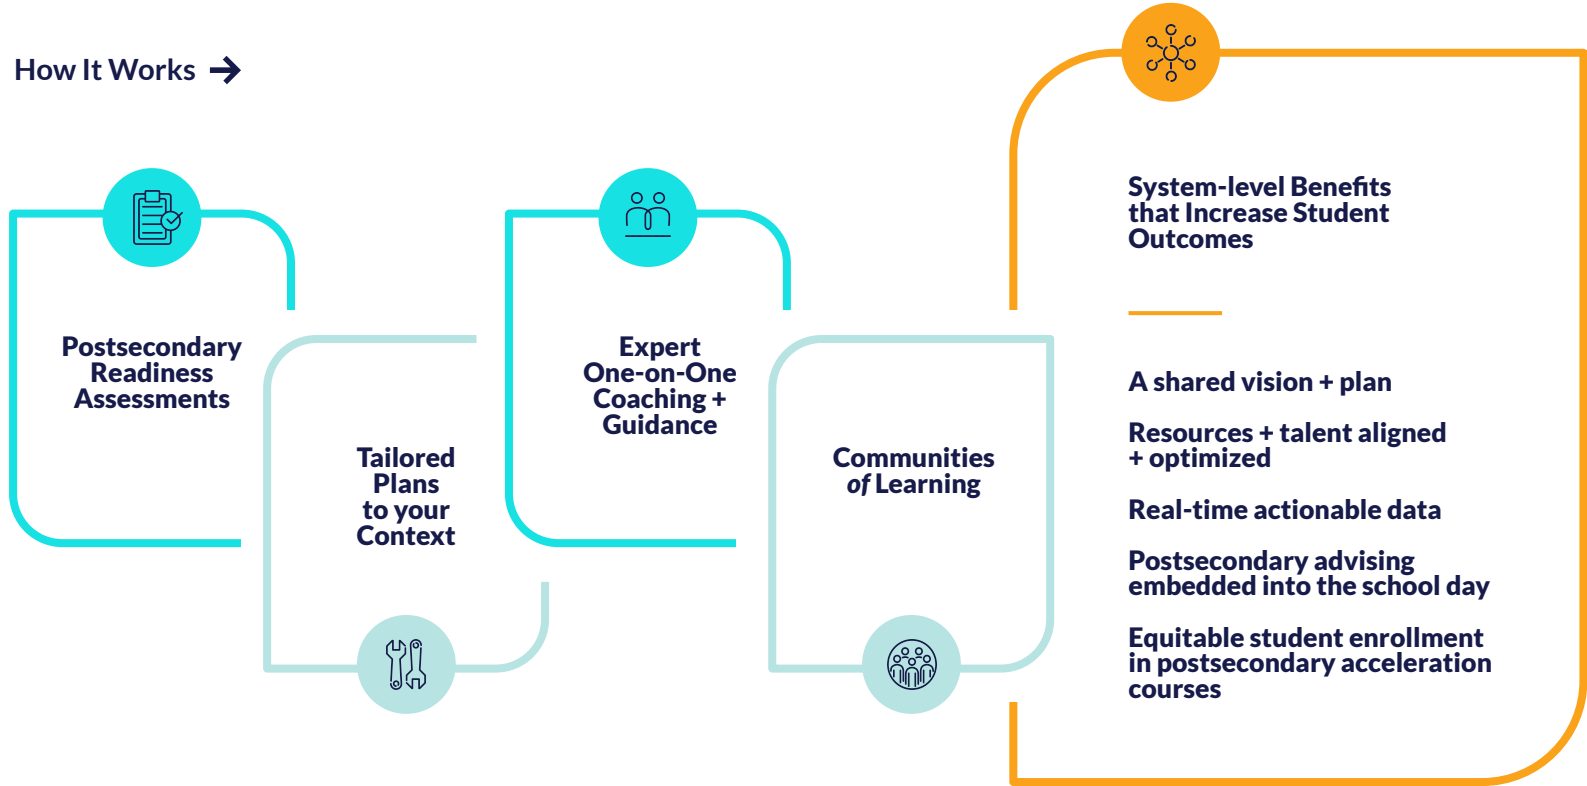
How It Works

Postsecondary Readiness Assessments

Tailored Plans to your Context

Expert One-on-One Coaching + Guidance

Communities of Learning

System-level Benefits that Increase Student Outcomes

A shared vision + plan

Resources + talent aligned + optimized

Real-time actionable data

Postsecondary advising embedded into the school day

Equitable student enrollment in postsecondary acceleration courses